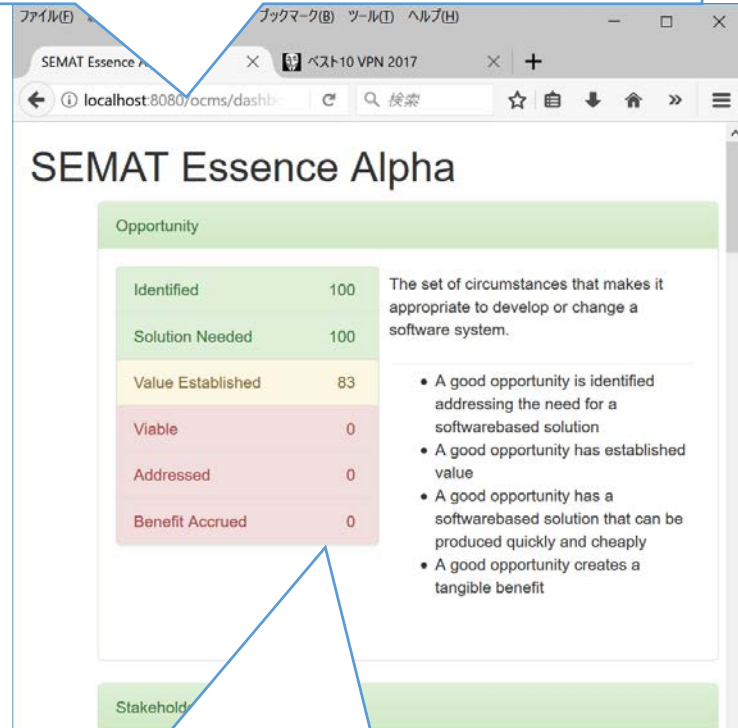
ファイル(F) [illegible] ブックマーク(B) ツール(T) ヘルプ(H)

SEMAT Essence A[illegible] ×
ベスト10 VPN 2017 ×
+

localhost:8080/ocms/dashb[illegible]
検索

SEMAT Essence Alpha

Opportunity

| | |
|---|---|
| Identified | 100 |
| Solution Needed | 100 |
| Value Established | 83 |
| Viable | 0 |
| Addressed | 0 |
| Benefit Accrued | 0 |

The set of circumstances that makes it appropriate to develop or change a software system.

- A good opportunity is identified addressing the need for a softwarebased solution
- A good opportunity has established value
- A good opportunity has a softwarebased solution that can be produced quickly and cheaply
- A good opportunity creates a tangible benefit

Stakehold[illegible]